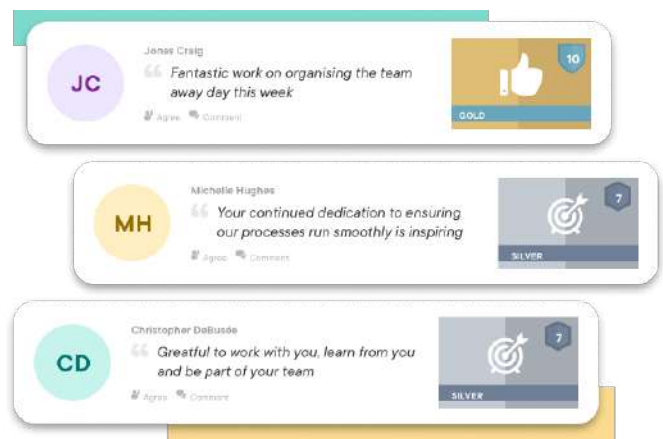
JC

Jonas Craig

Fantastic work on organising the team away day this week

Agree Comment

10

GOLD

MH

Michelle Hughes

Your continued dedication to ensuring our processes run smoothly is inspiring

Agree Comment

7

SILVER

CD

Christopher DeBusde

Greatful to work with you, learn from you and be part of your team

Agree Comment

7

SILVER